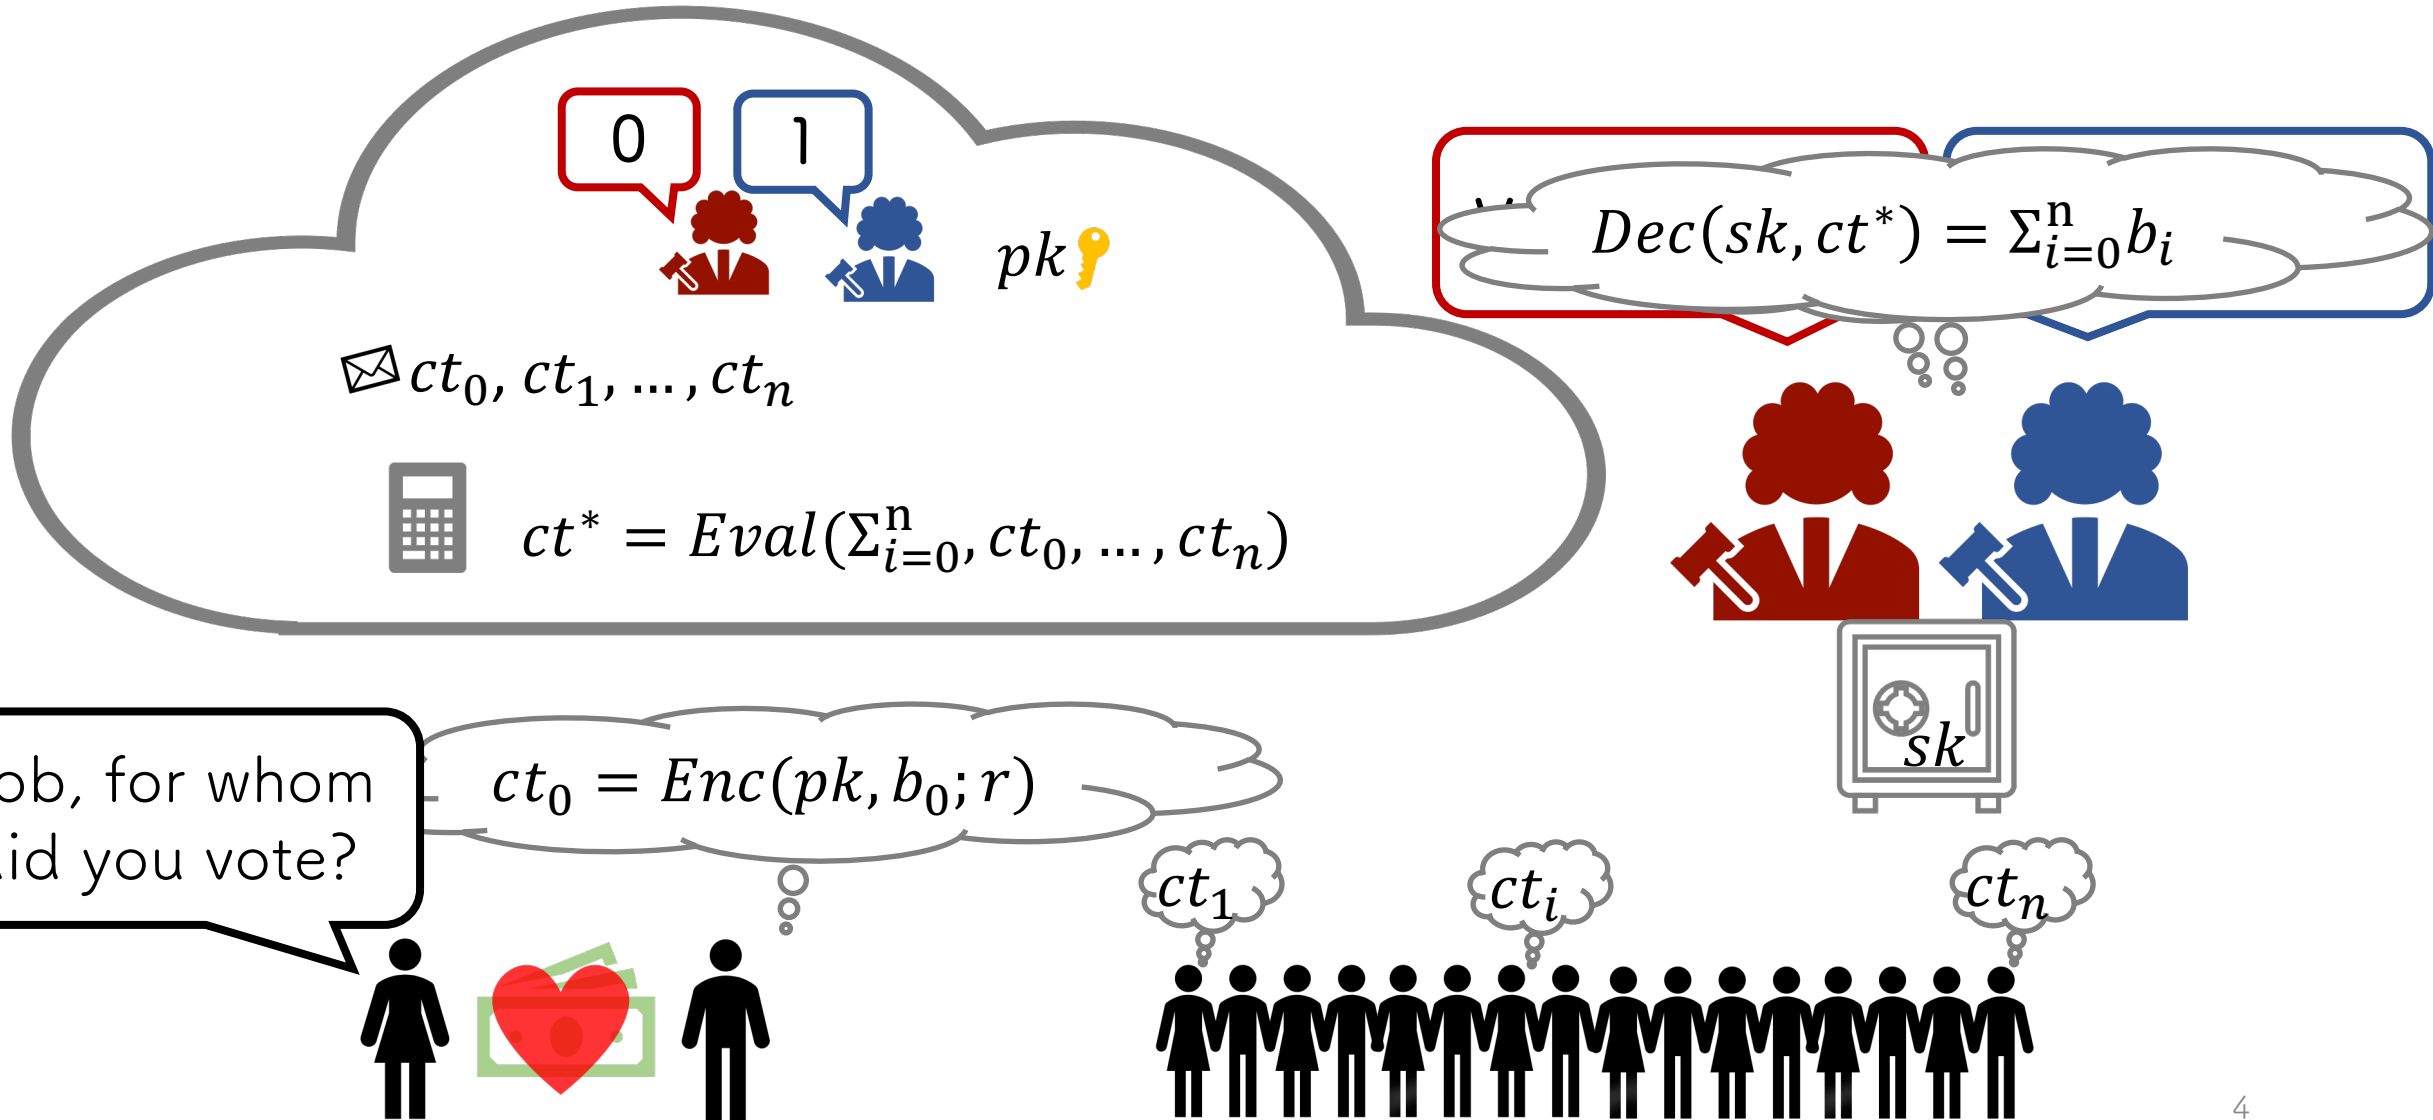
0

1

$pk$

$ct_0, ct_1, \dots, ct_n$

$ct^* = Eval(\Sigma_{i=0}^{n}, ct_0, \dots, ct_n)$

$Dec(sk, ct^*) = \Sigma_{i=0}^{n} b_i$

$sk$

ob, for whom id you vote?

$ct_0 = Enc(pk, b_0; r)$

$ct_1$

$ct_i$

$ct_n$

4